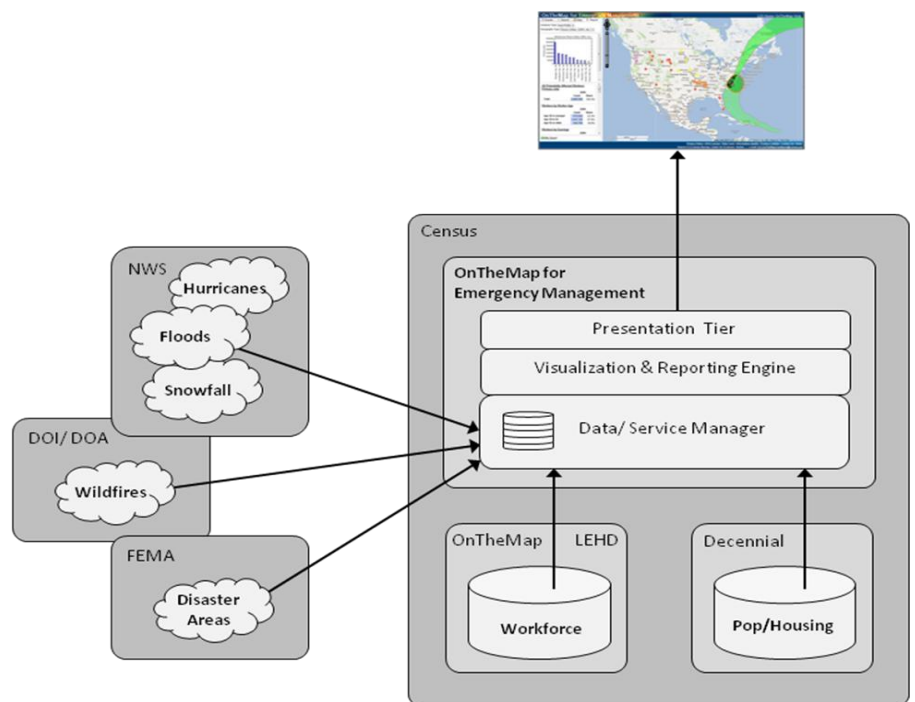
NWS
Hurricanes
Floods
Snowfall

DOI/ DOA
Wildfires

FEMA
Disaster Areas

Census
OnTheMap for Emergency Management
Presentation Tier
Visualization & Reporting Engine
Data/ Service Manager

OnTheMap LEHD
Workforce

Decennial
Pop/Housing